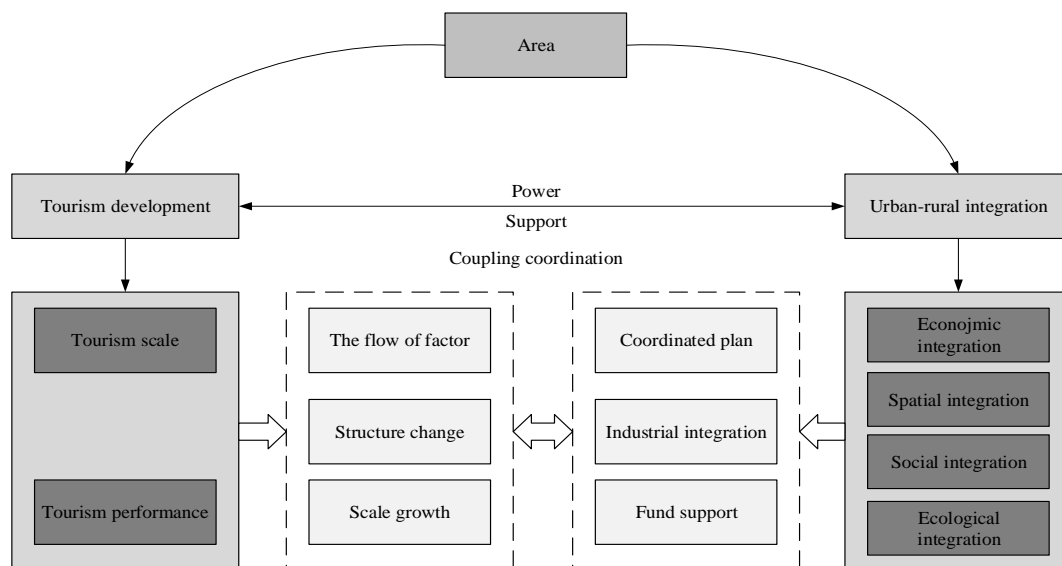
Area

Tourism development

Power

Support

Urban-rural integration

Coupling coordination

Tourism scale

Tourism performance

The flow of factor

Structure change

Scale growth

Coordinated plan

Industrial integration

Fund support

Econojmic integration

Spatial integration

Social integration

Ecological integration